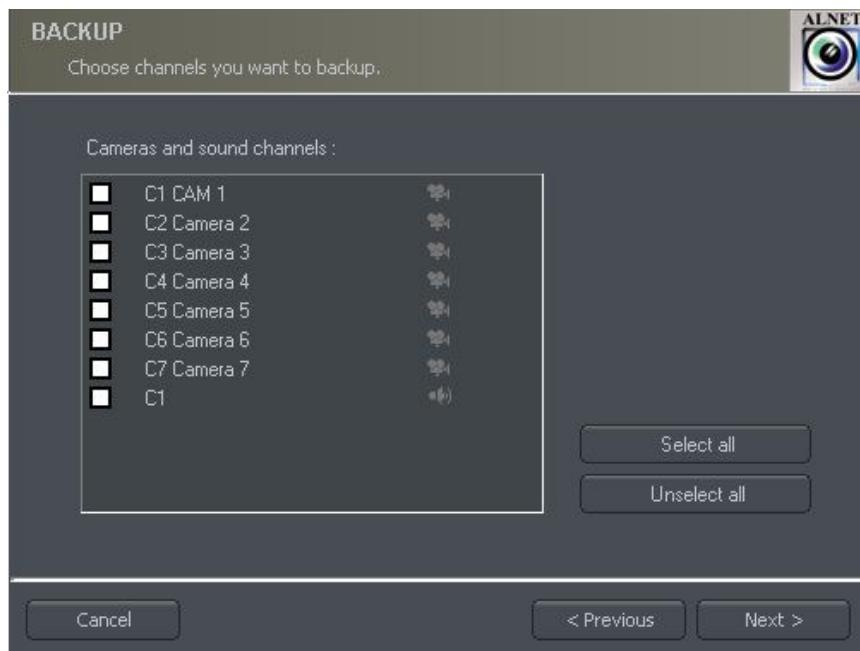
BACKUP
Choose channels you want to backup.

ALNET

Cameras and sound channels :

C1 CAM 1
C2 Camera 2
C3 Camera 3
C4 Camera 4
C5 Camera 5
C6 Camera 6
C7 Camera 7
C1

Select all
Unselect all

Cancel
< Previous
Next >